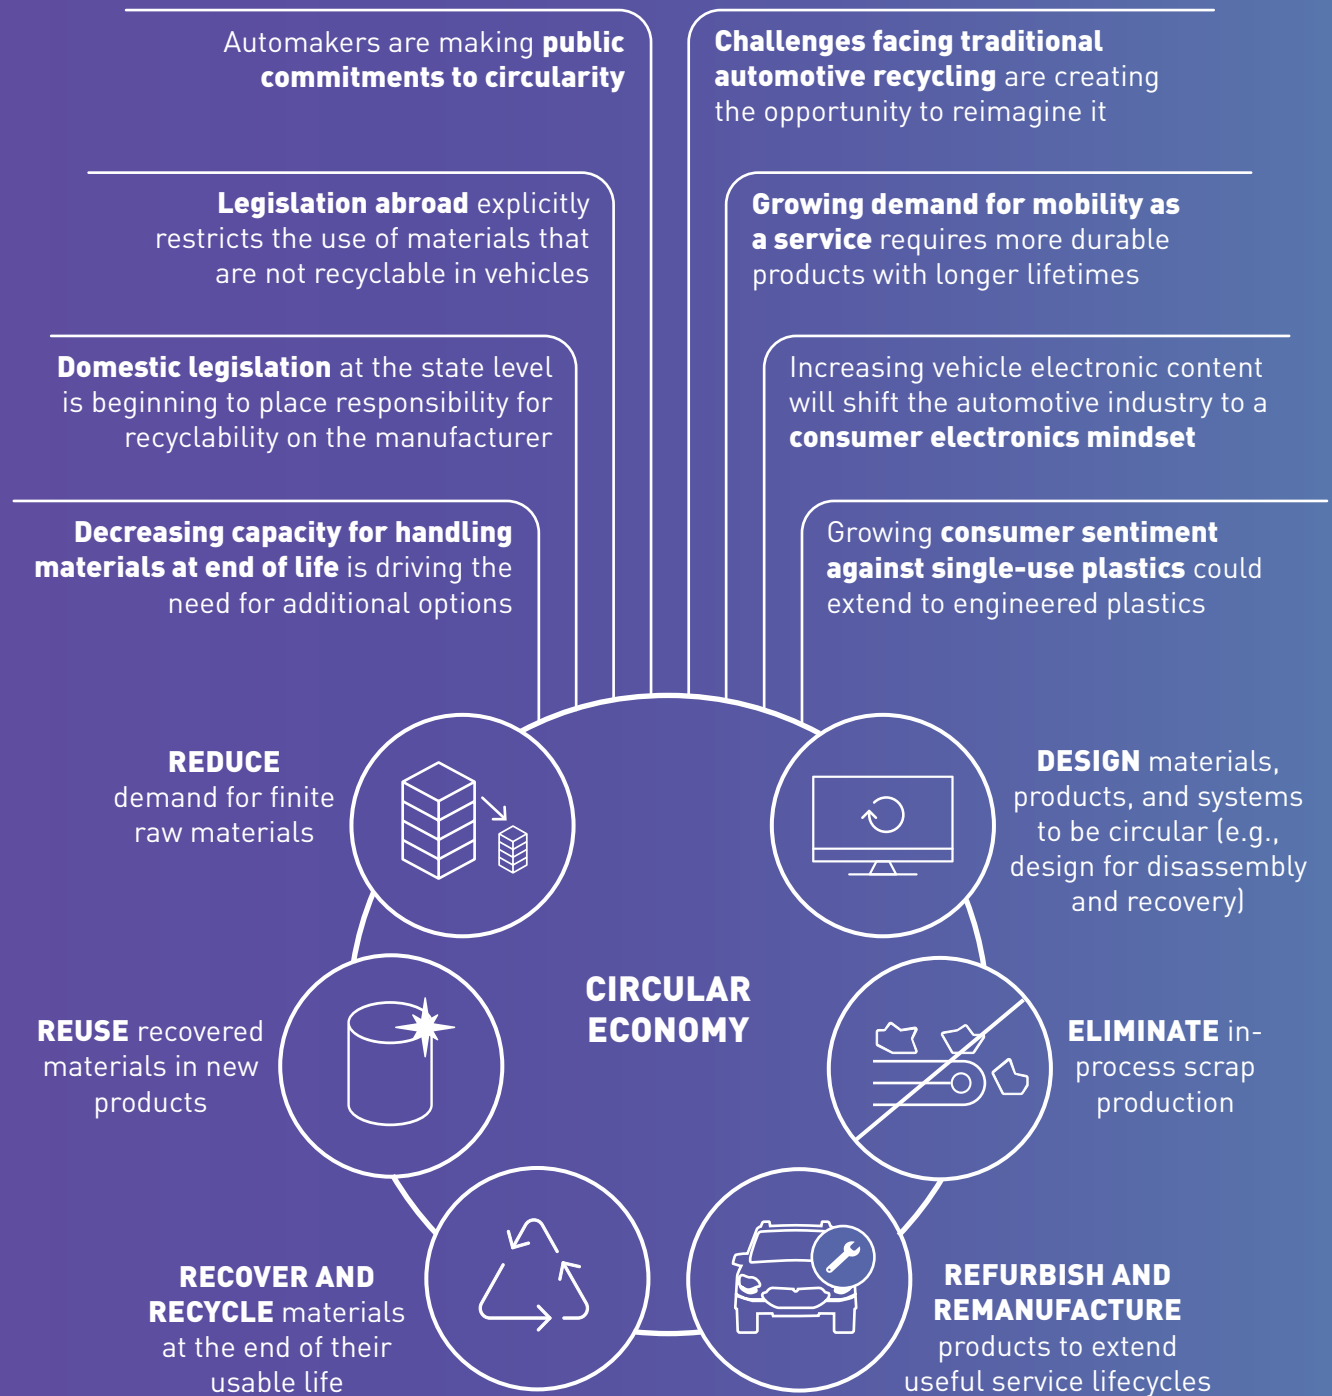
Automakers are making **public commitments to circularity**

**Legislation abroad** explicitly restricts the use of materials that are not recyclable in vehicles

**Domestic legislation** at the state level is beginning to place responsibility for recyclability on the manufacturer

**Decreasing capacity for handling materials at end of life** is driving the need for additional options

**Challenges facing traditional automotive recycling** are creating the opportunity to reimagine it

**Growing demand for mobility as a service** requires more durable products with longer lifetimes

Increasing vehicle electronic content will shift the automotive industry to a **consumer electronics mindset**

Growing **consumer sentiment against single-use plastics** could extend to engineered plastics

**REDUCE** demand for finite raw materials

**DESIGN** materials, products, and systems to be circular (e.g., design for disassembly and recovery)

CIRCULAR ECONOMY

**REUSE** recovered materials in new products

**ELIMINATE** in-process scrap production

**RECOVER AND RECYCLE** materials at the end of their usable life

**REFURBISH AND REMANUFACTURE** products to extend useful service lifecycles